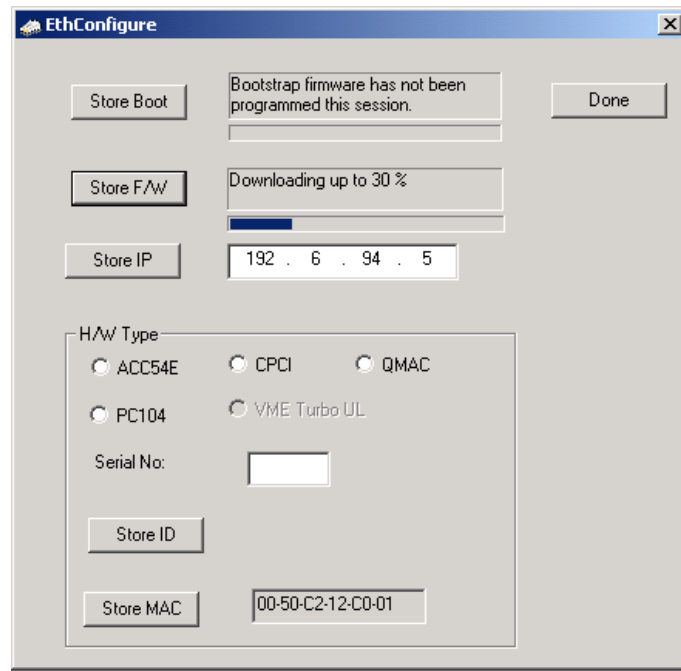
EthConfigure

Store Boot

Bootstrap firmware has not been programmed this session.

Done

Store F/W

Downloading up to 30 %

Store IP

192 . 6 . 94 . 5

H/W Type

ACC54E

CPCI

QMAC

PC104

VME Turbo UL

Serial No:

Store ID

Store MAC

00-50-C2-12-C0-01